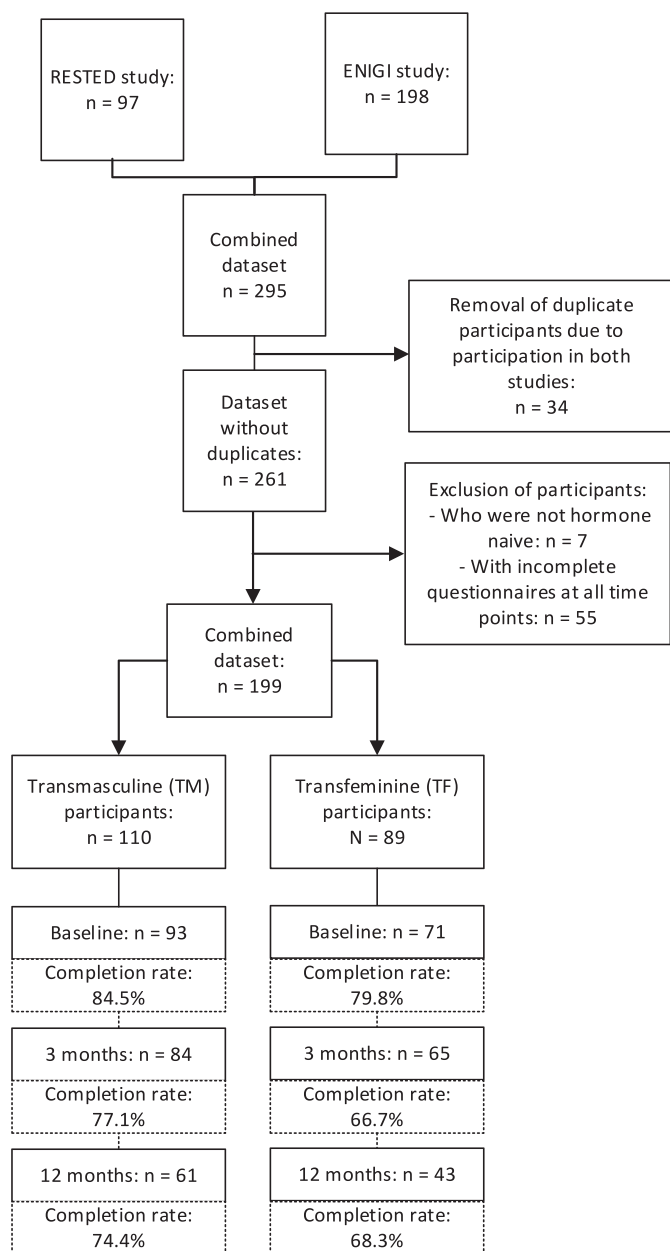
RESTED study:
n = 97

ENIGI study:
n = 198

Combined dataset
n = 295

Removal of duplicate participants due to participation in both studies:
n = 34

Dataset without duplicates:
n = 261

Exclusion of participants:
- Who were not hormone naive: n = 7
- With incomplete questionnaires at all time points: n = 55

Combined dataset:
n = 199

Transmasculine (TM) participants:
n = 110

Transfeminine (TF) participants:
N = 89

Baseline: n = 93

Completion rate:
84.5%

3 months: n = 84

Completion rate:
77.1%

12 months: n = 61

Completion rate:
74.4%

Baseline: n = 71

Completion rate:
79.8%

3 months: n = 65

Completion rate:
66.7%

12 months: n = 43

Completion rate:
68.3%